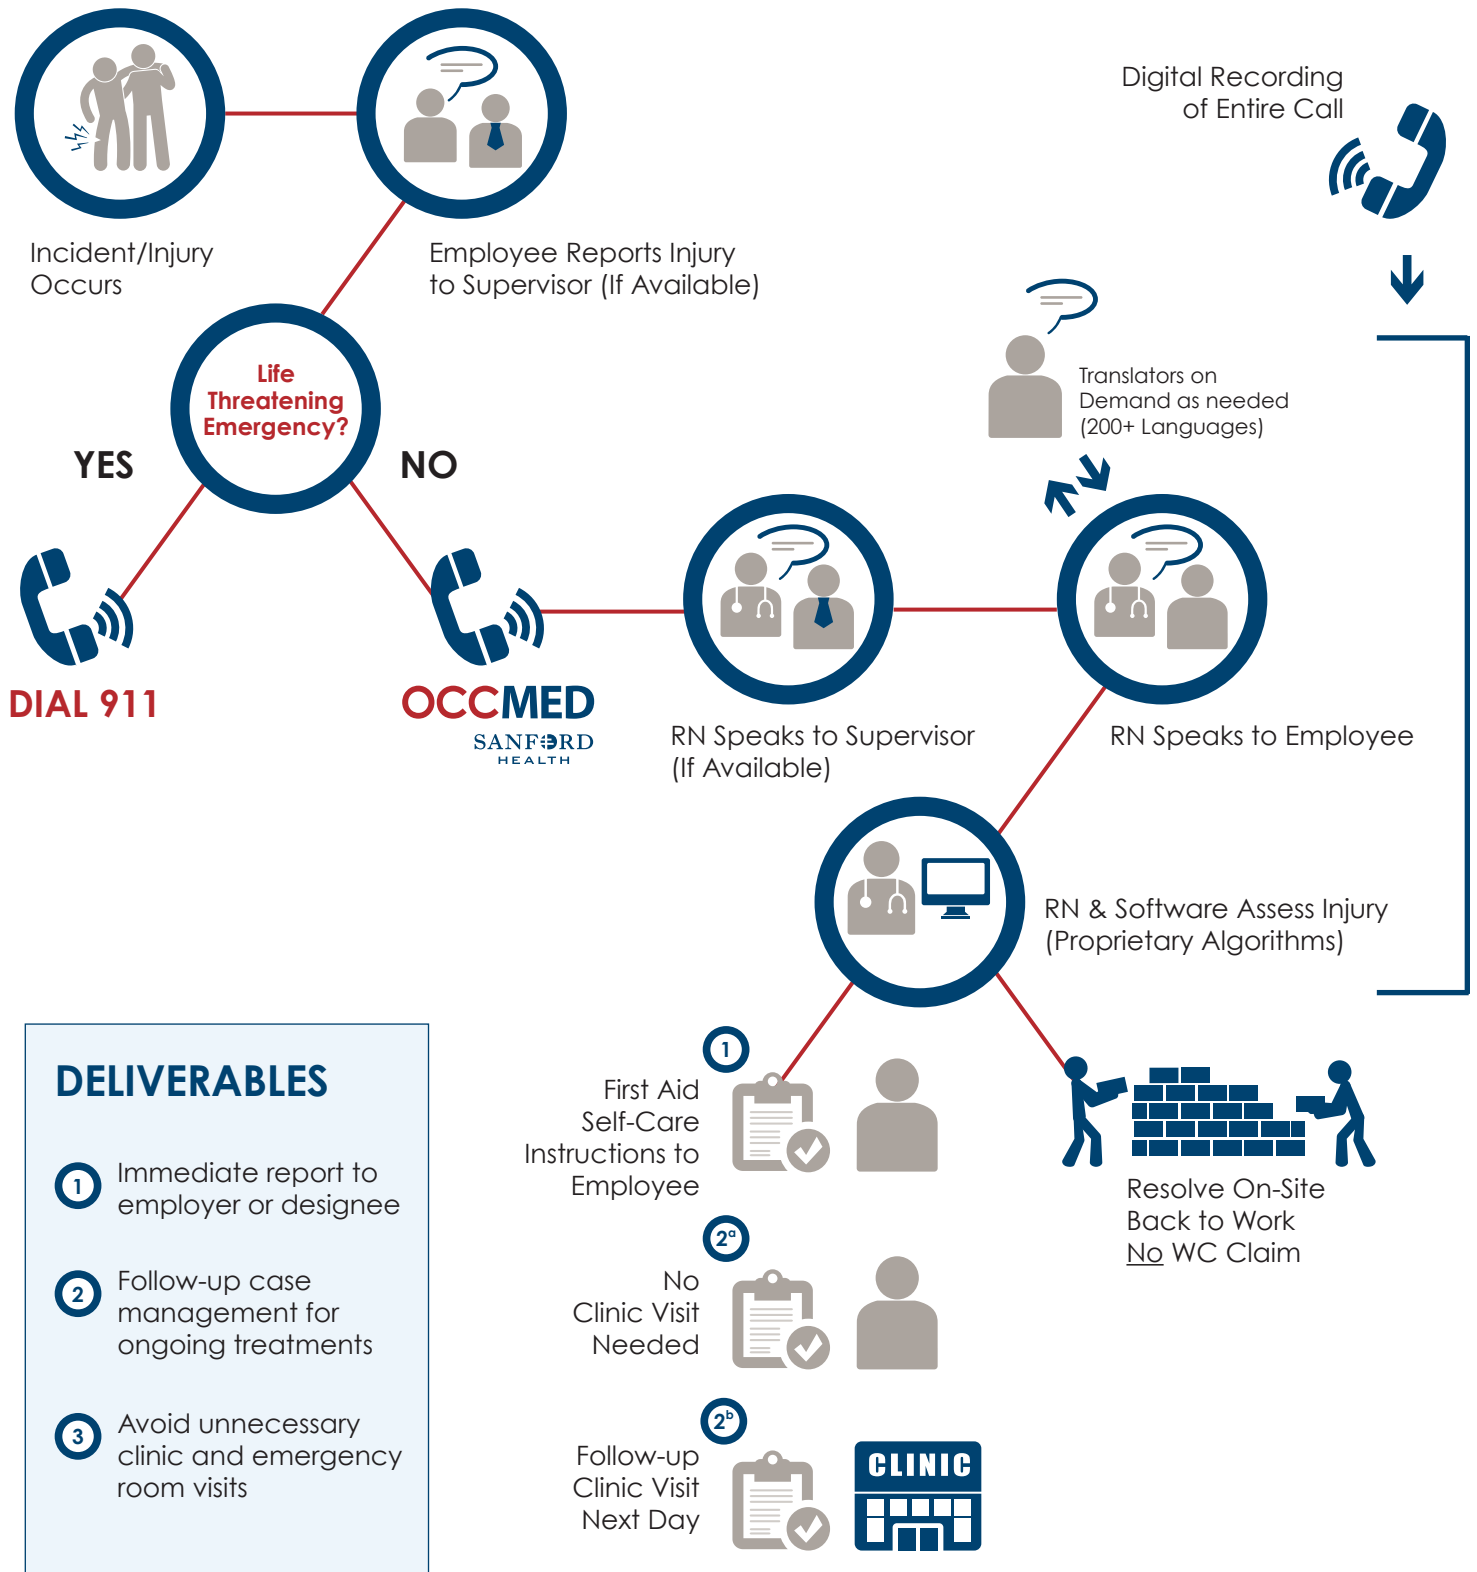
Incident/Injury Occurs

Employee Reports Injury to Supervisor (If Available)

Digital Recording of Entire Call

Life Threatening Emergency?

YES

NO

Translators on Demand as needed (200+ Languages)

DIAL 911

OCCMED

SANFORD HEALTH

RN Speaks to Supervisor (If Available)

RN Speaks to Employee

RN & Software Assess Injury (Proprietary Algorithms)

DELIVERABLES

1 Immediate report to employer or designee

2 Follow-up case management for ongoing treatments

3 Avoid unnecessary clinic and emergency room visits

1

First Aid Self-Care Instructions to Employee

Resolve On-Site Back to Work No WC Claim

$2^a$

No Clinic Visit Needed

$2^b$

Follow-up Clinic Visit Next Day

CLINIC